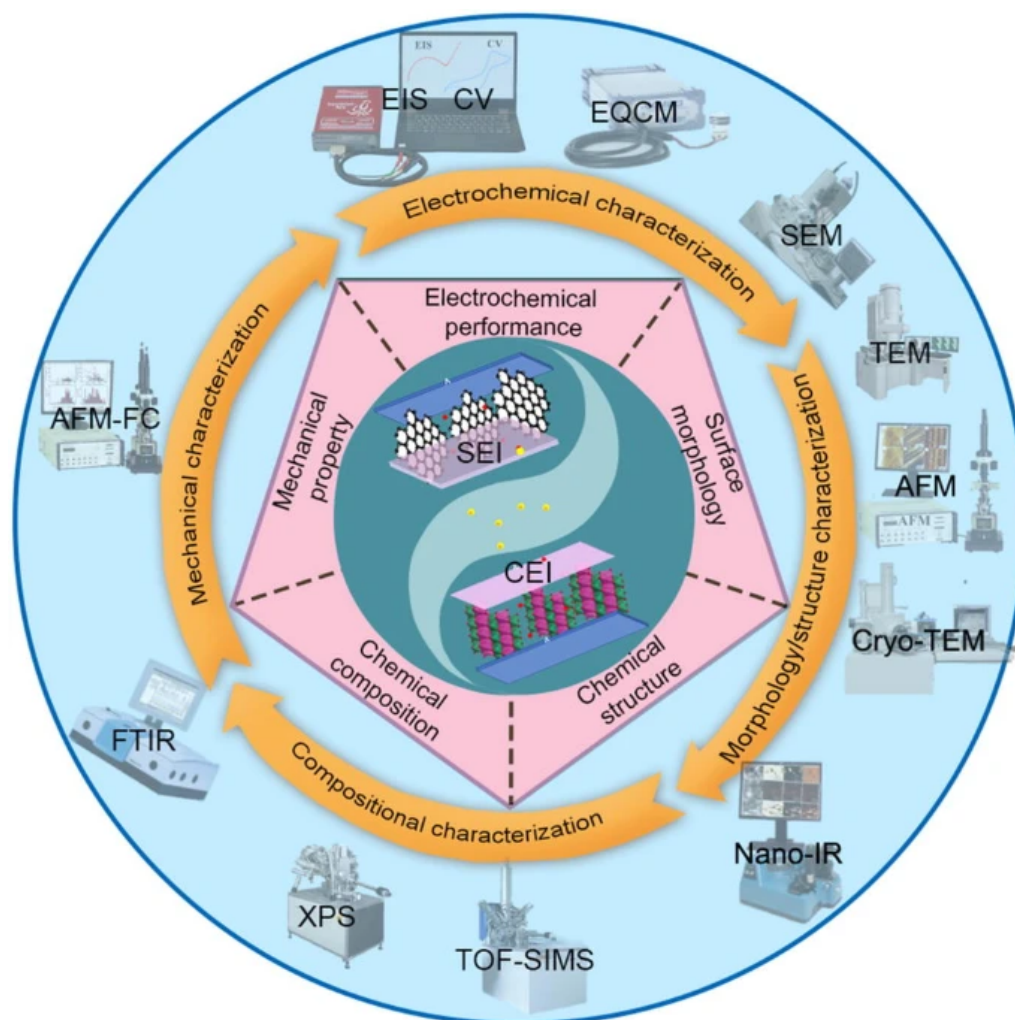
EIS CV

EIS

CV

EQCM

Electrochemical characterization

SEM

TEM

Morphology/structure characterization

AFM

AFM

Cryo-TEM

Nano-IR

Compositional characterization

TOF-SIMS

XPS

FTIR

Mechanical characterization

AFM-FC

Electrochemical performance

Surface morphology

Chemical structure

Chemical composition

Mechanical property

SEI

CEI